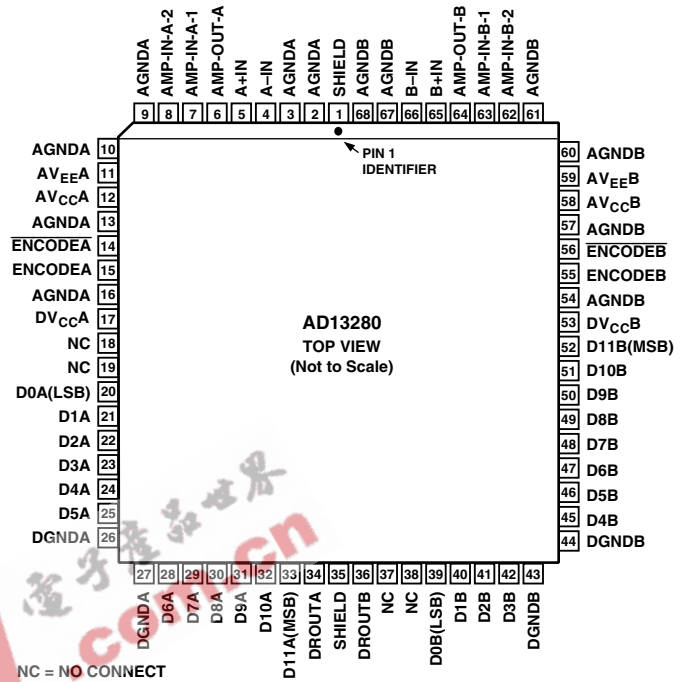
AGNDA 9
AMP-IN-A-2 8
AMP-IN-A-1 7
AMP-OUT-A 6
A+IN 5
A–IN 4
AGNDA 3
AGNDA 2
SHIELD 1
AGNDB 68
AGNDB 67
B–IN 66
B+IN 65
AMP-OUT-B 64
AMP-IN-B-1 63
AMP-IN-B-2 62
AGNDB 61

PIN 1 IDENTIFIER

AGNDA 10
$AV_{EE}A$ 11
$AV_{CC}A$ 12
AGNDA 13
$\overline{ENCODEA}$ 14
ENCODEA 15
AGNDA 16
$DV_{CC}A$ 17
NC 18
NC 19
D0A(LSB) 20
D1A 21
D2A 22
D3A 23
D4A 24
D5A 25
DGNDA 26

AD13280
TOP VIEW
(Not to Scale)

60 AGNDB
59 $AV_{EE}B$
58 $AV_{CC}B$
57 AGNDB
56 $\overline{ENCODEB}$
55 ENCODEB
54 AGNDB
53 $DV_{CC}B$
52 D11B(MSB)
51 D10B
50 D9B
49 D8B
48 D7B
47 D6B
46 D5B
45 D4B
44 DGNDB

27 DGNDA
28 D6A
29 D7A
30 D8A
31 D9A
32 D10A
33 D11A(MSB)
34 DROUTA
35 SHIELD
36 DROUTB
37 NC
38 NC
39 D0B(LSB)
40 D1B
41 D2B
42 D3B
43 DGNDB

NC = NO CONNECT

電子產品世界
com.cn